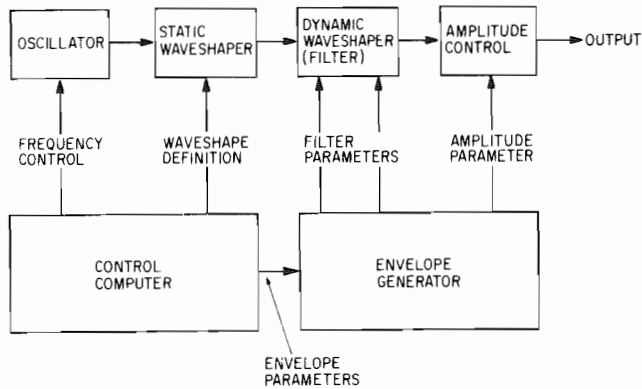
OSCILLATOR

STATIC WAVESHAPER

DYNAMIC WAVESHAPER (FILTER)

AMPLITUDE CONTROL

OUTPUT

FREQUENCY CONTROL

WAVESHAPE DEFINITION

FILTER PARAMETERS

AMPLITUDE PARAMETER

CONTROL COMPUTER

ENVELOPE GENERATOR

ENVELOPE PARAMETERS